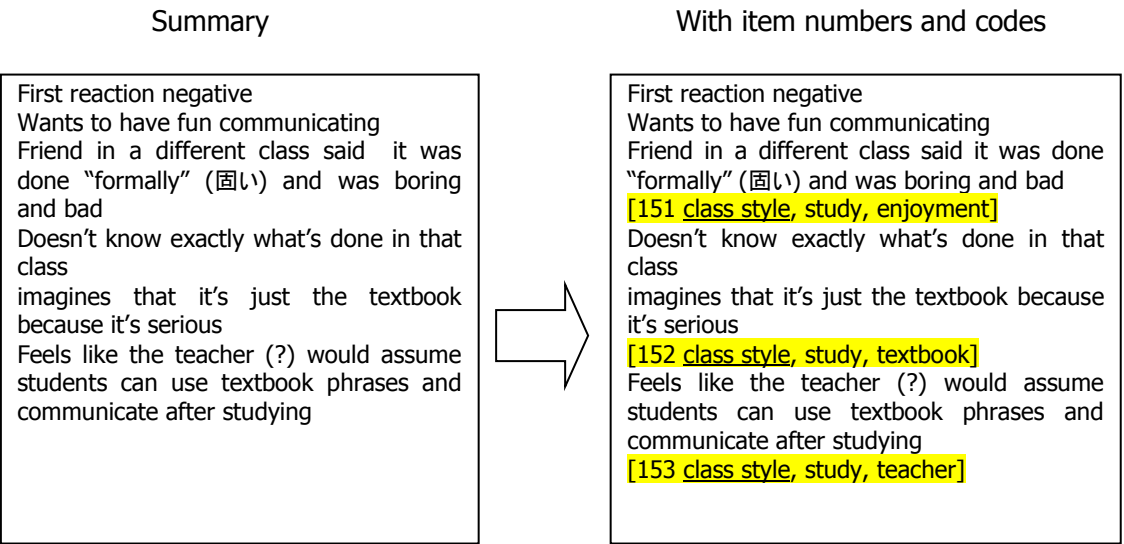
Summary

First reaction negative
Wants to have fun communicating
Friend in a different class said it was done "formally" (固い) and was boring and bad
Doesn't know exactly what's done in that class
imagines that it's just the textbook because it's serious
Feels like the teacher (?) would assume students can use textbook phrases and communicate after studying

With item numbers and codes

First reaction negative
Wants to have fun communicating
Friend in a different class said it was done "formally" (固い) and was boring and bad
[151 class style, study, enjoyment]
Doesn't know exactly what's done in that class
imagines that it's just the textbook because it's serious
[152 class style, study, textbook]
Feels like the teacher (?) would assume students can use textbook phrases and communicate after studying
[153 class style, study, teacher]